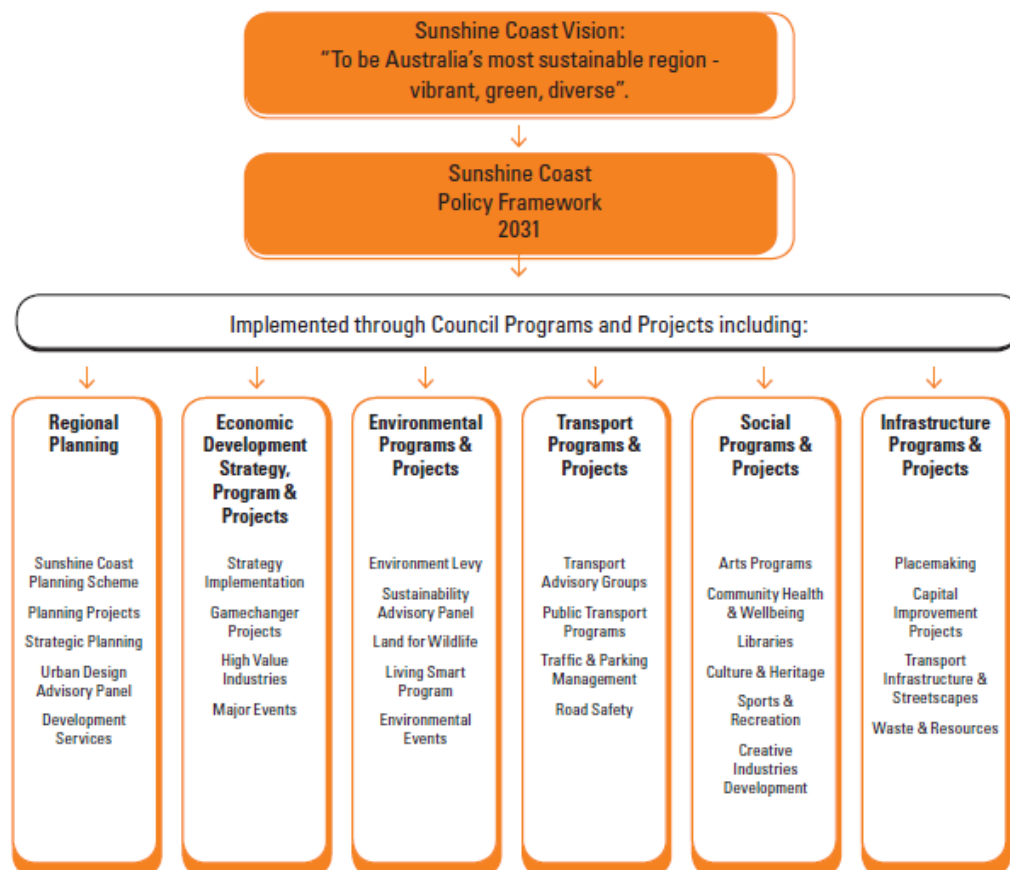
Sunshine Coast Vision:
“To be Australia’s most sustainable region - vibrant, green, diverse”.

Sunshine Coast Policy Framework 2031

Implemented through Council Programs and Projects including:

Regional Planning

Sunshine Coast Planning Scheme
Planning Projects
Strategic Planning
Urban Design Advisory Panel
Development Services

Economic Development Strategy, Program & Projects

Strategy Implementation
Gamechanger Projects
High Value Industries
Major Events

Environmental Programs & Projects

Environment Levy
Sustainability Advisory Panel
Land for Wildlife
Living Smart Program
Environmental Events

Transport Programs & Projects

Transport Advisory Groups
Public Transport Programs
Traffic & Parking Management
Road Safety

Social Programs & Projects

Arts Programs
Community Health & Wellbeing
Libraries
Culture & Heritage
Sports & Recreation
Creative Industries Development

Infrastructure Programs & Projects

Placemaking
Capital Improvement Projects
Transport Infrastructure & Streetscapes
Waste & Resources